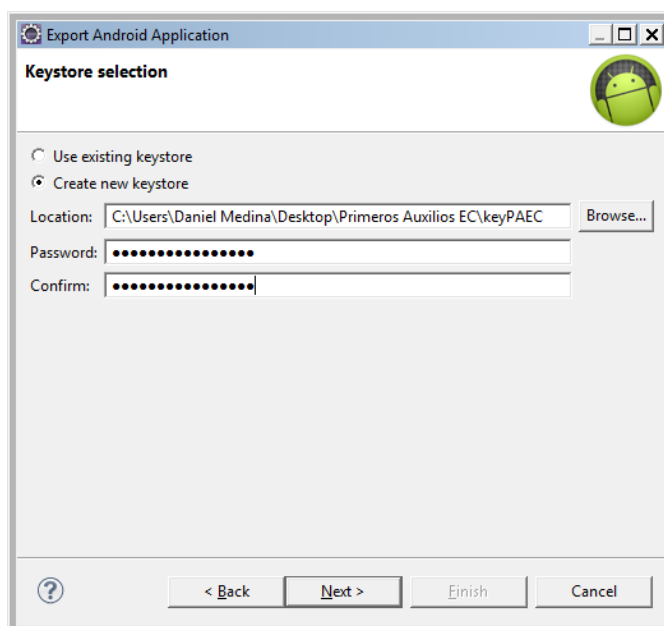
Export Android Application

Keystore selection

Use existing keystore
Create new keystore

Location: C:\Users\Daniel Medina\Desktop\Primeros Auxilios EC\keyPAEC Browse...
Password: ••••••••••••••••
Confirm: ••••••••••••••••

?
< Back
Next >
Finish
Cancel